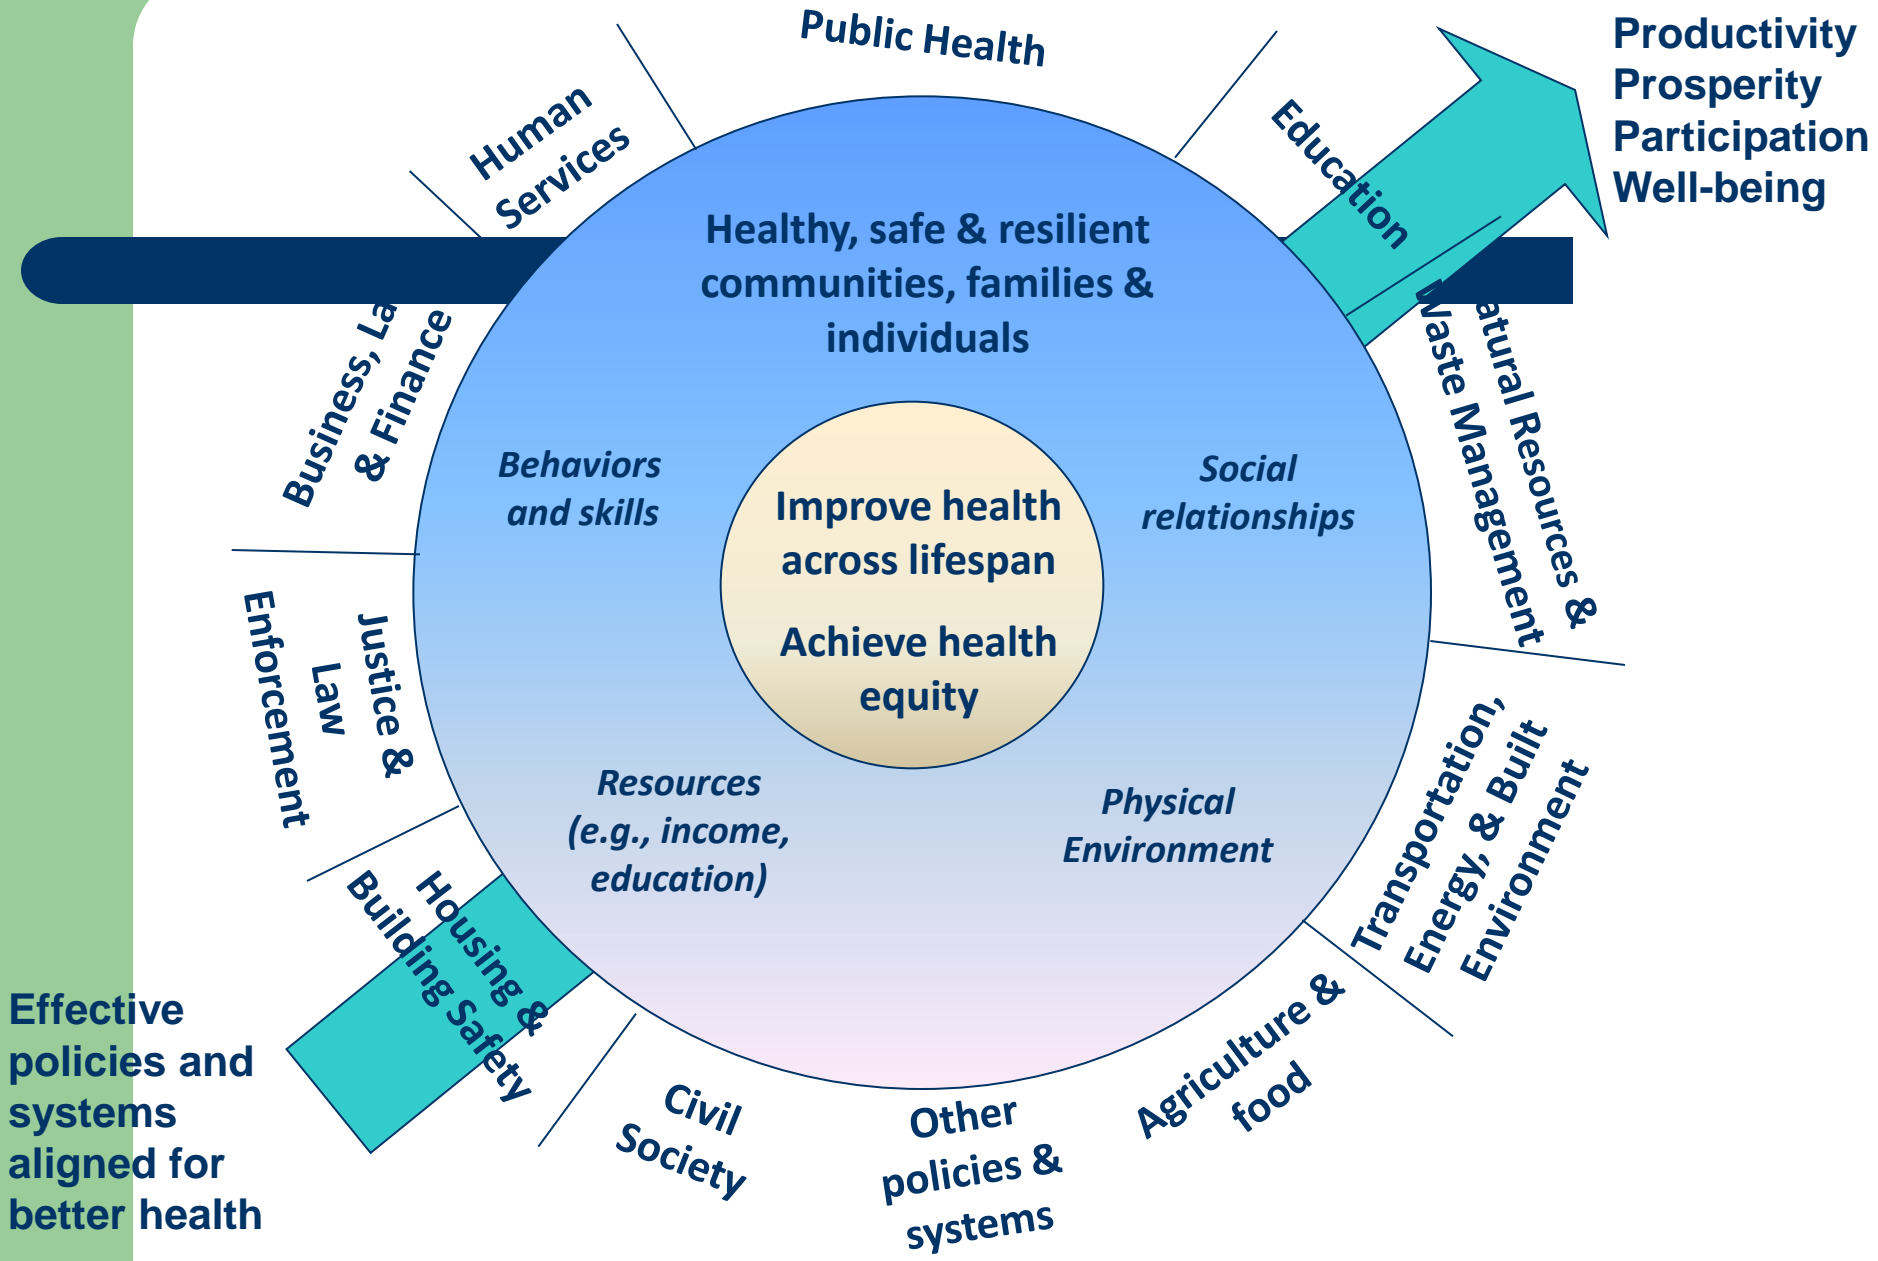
Public Health

Productivity
Prosperity
Participation
Well-being

Human Services

Education

Healthy, safe & resilient communities, families & individuals

Business, La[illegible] & Finance

Natural Resources & Waste Management

Behaviors and skills

Social relationships

Improve health across lifespan

Achieve health equity

Justice & Law Enforcement

Resources (e.g., income, education)

Physical Environment

Transportation, Energy, & Built Environment

Housing & Building Safety

Effective policies and systems aligned for better health

Civil Society

Other policies & systems

Agriculture & food